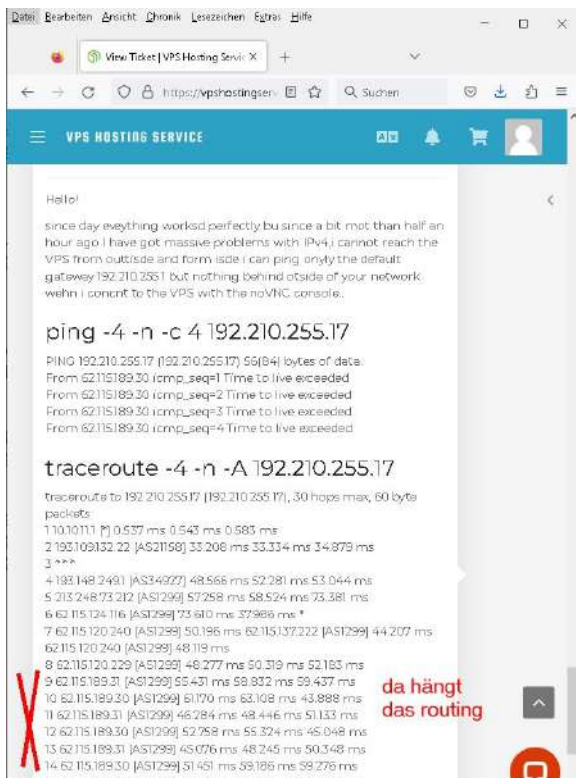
Datei Bearbeiten Ansicht Chronik Lesezeichen Extras Hilfe

View Ticket | VPS Hosting Servic ×

https://vpshostingserv

Suchen

VPS HOSTING SERVICE

Hello!

since day eveything worksd perfectly bu since a bit mot than half an hour ago I have got massive problems with IPv4,i cannot reach the VPS from outtisde and form isde i can ping onyly the default gateway 192.210.255.1 but nothing behind otside of your network wehn i concnt to the VPS with the noVNC console..

ping -4 -n -c 4 192.210.255.17

PING 192.210.255.17 (192.210.255.17) 56(84) bytes of data.
From 62.115.189.30 icmp_seq=1 Time to live exceeded
From 62.115.189.30 icmp_seq=2 Time to live exceeded
From 62.115.189.30 icmp_seq=3 Time to live exceeded
From 62.115.189.30 icmp_seq=4 Time to live exceeded

traceroute -4 -n -A 192.210.255.17

traceroute to 192.210.255.17 (192.210.255.17), 30 hops max, 60 byte packets
1 10.10.11.1 [*] 0.537 ms 0.543 ms 0.583 ms
2 193.109.132.22 [AS21158] 33.208 ms 33.334 ms 34.879 ms
3 * * *
4 193.148.249.1 [AS34927] 48.566 ms 52.281 ms 53.044 ms
5 213.248.73.212 [AS1299] 57.258 ms 58.524 ms 73.381 ms
6 62.115.124.116 [AS1299] 73.610 ms 37.986 ms *
7 62.115.120.240 [AS1299] 50.196 ms 62.115.137.222 [AS1299] 44.207 ms 62.115.120.240 [AS1299] 48.119 ms
8 62.115.120.229 [AS1299] 48.277 ms 50.319 ms 52.183 ms
9 62.115.189.31 [AS1299] 55.431 ms 58.832 ms 59.437 ms
10 62.115.189.30 [AS1299] 61.170 ms 63.108 ms 43.888 ms
11 62.115.189.31 [AS1299] 46.284 ms 48.446 ms 51.133 ms
12 62.115.189.30 [AS1299] 52.758 ms 55.324 ms 45.048 ms
13 62.115.189.31 [AS1299] 45.076 ms 48.245 ms 50.348 ms
14 62.115.189.30 [AS1299] 51.451 ms 59.186 ms 59.276 ms

da hängt das routing